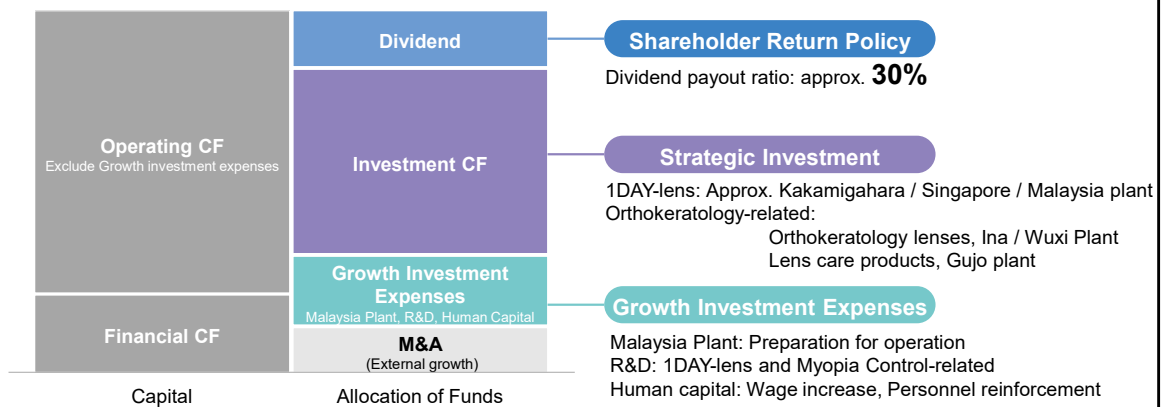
Operating CF
Exclude Growth investment expenses

Financial CF

Capital

Dividend

Investment CF

Growth Investment Expenses
Malaysia Plant, R&D, Human Capital

M&A
(External growth)

Allocation of Funds

Shareholder Return Policy
Dividend payout ratio: approx. 30%

Strategic Investment
1DAY-lens: Approx. Kakamigahara / Singapore / Malaysia plant
Orthokeratology-related:
Orthokeratology lenses, Ina / Wuxi Plant
Lens care products, Gujo plant

Growth Investment Expenses
Malaysia Plant: Preparation for operation
R&D: 1DAY-lens and Myopia Control-related
Human capital: Wage increase, Personnel reinforcement